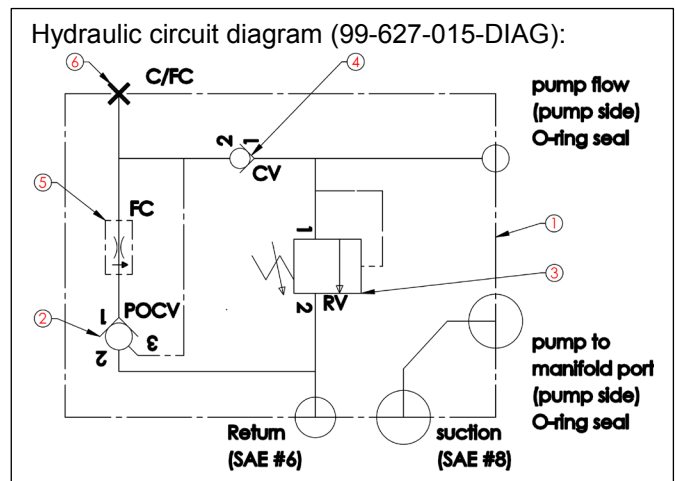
Hydraulic circuit diagram (99-627-015-DIAG):

6
C/FC
4
2 1
CV
pump flow (pump side) O-ring seal
5
FC
1
1
2
3
RV
2
POCV
1
3
2
pump to manifold port (pump side) O-ring seal
Return (SAE #6)
suction (SAE #8)